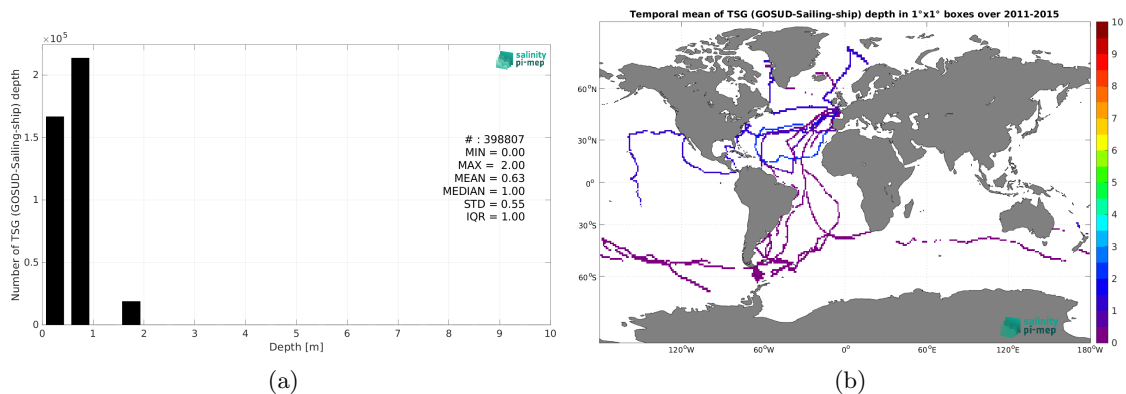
$\times 10^5$

salinity pi-mep

Number of TSG (GOSUD-Sailing-ship) depth

2
1.5
1
0.5
0

# : 398807
MIN = 0.00
MAX = 2.00
MEAN = 0.63
MEDIAN = 1.00
STD = 0.55
IQR = 1.00

0 1 2 3 4 5 6 7 8 9 10
Depth [m]

(a)

Temporal mean of TSG (GOSUD-Sailing-ship) depth in 1°x1° boxes over 2011-2015

60°N
30°N
0°
30°S
60°S

120°W 60°W 0° 60°E 120°E 180°W

10
9
8
7
6
5
4
3
2
1
0

salinity pi-mep

(b)